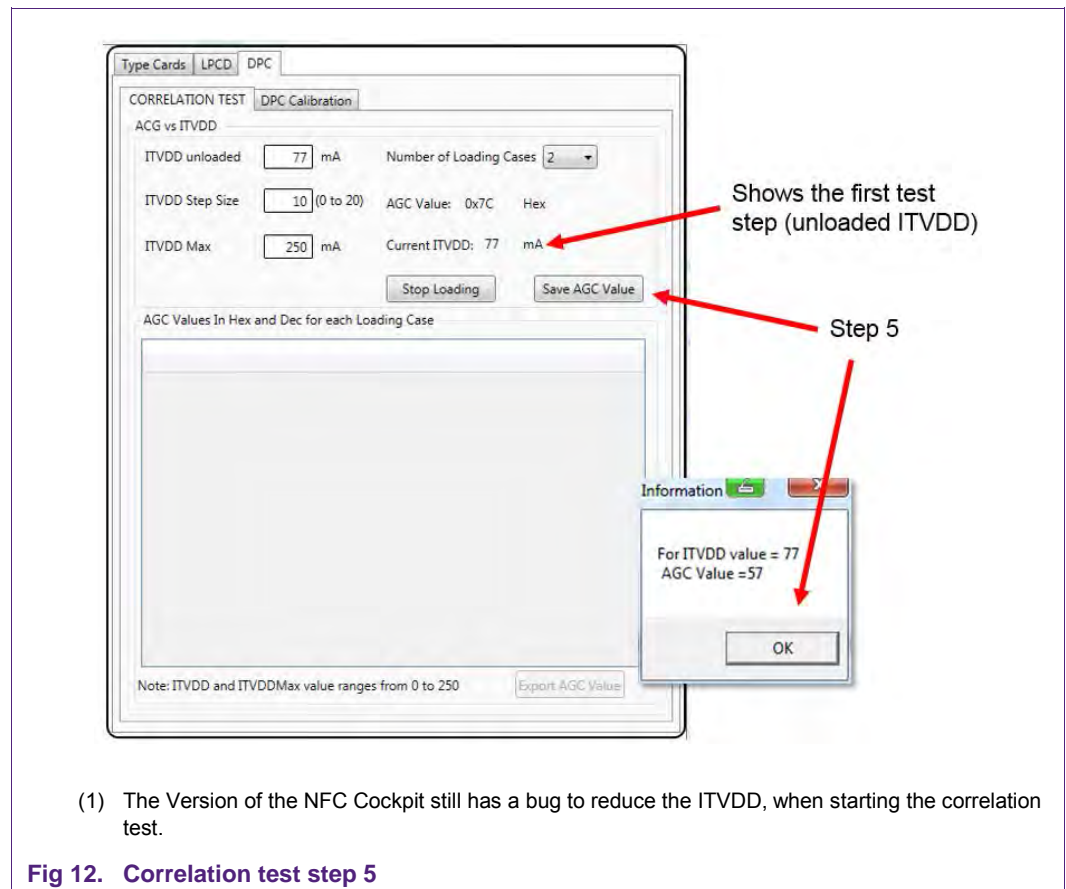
Type Cards | LPCD | DPC

CORRELATION TEST | DPC Calibration

ACG vs ITVDD

ITVDD unloaded 77 mA

Number of Loading Cases 2

ITVDD Step Size 10 (0 to 20)

AGC Value: 0x7C Hex

ITVDD Max 250 mA

Current ITVDD: 77 mA

Stop Loading

Save AGC Value

AGC Values In Hex and Dec for each Loading Case

Note: ITVDD and ITVDDMax value ranges from 0 to 250

Export AGC Value

Shows the first test step (unloaded ITVDD)

Step 5

Information

For ITVDD value = 77
AGC Value =57

OK

(1) The Version of the NFC Cockpit still has a bug to reduce the ITVDD, when starting the correlation test.

Fig 12. Correlation test step 5